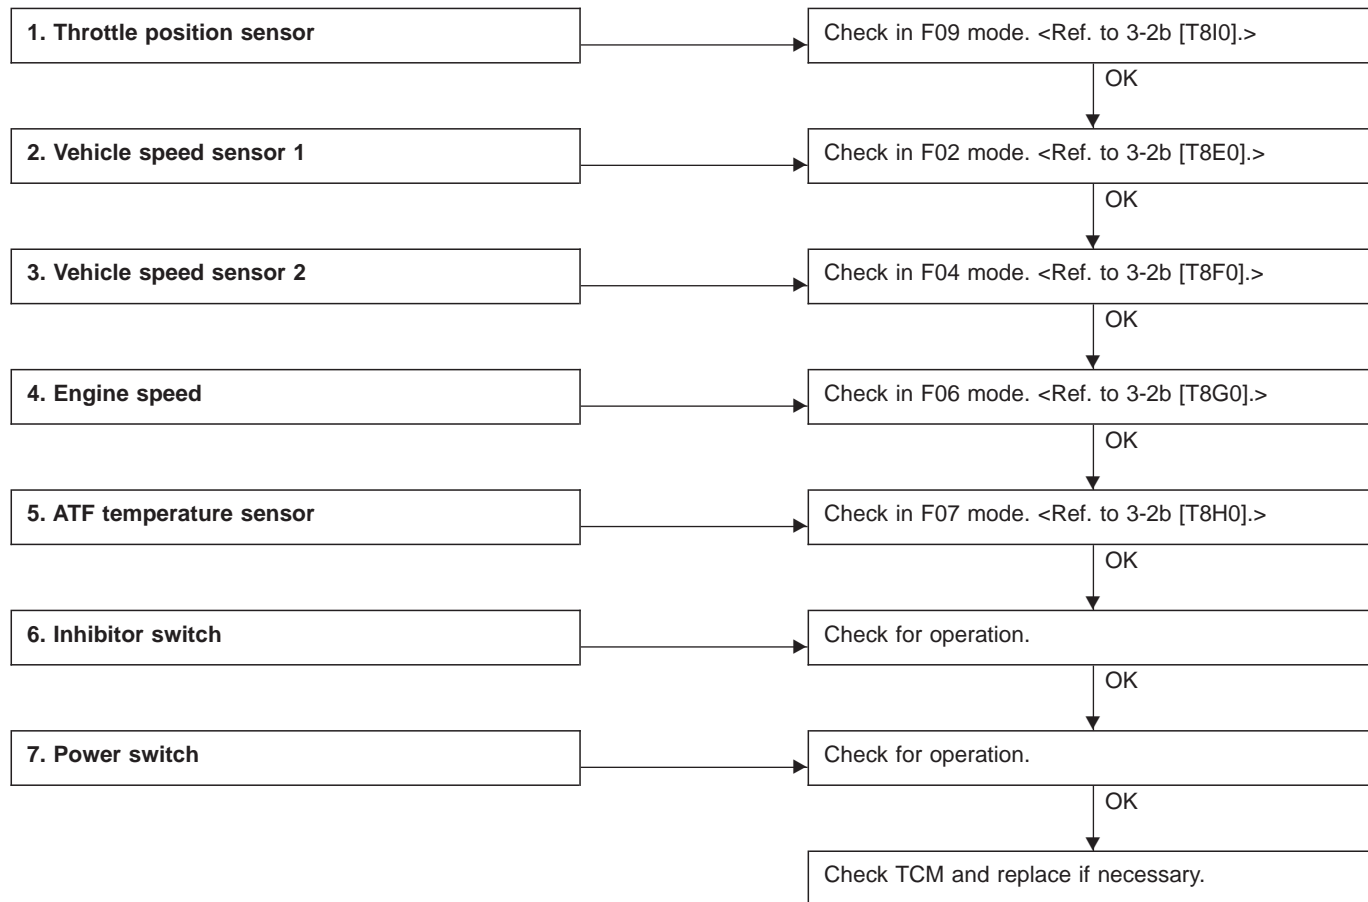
1. Throttle position sensor

Check in F09 mode. <Ref. to 3-2b [T8I0].>

OK

2. Vehicle speed sensor 1

Check in F02 mode. <Ref. to 3-2b [T8E0].>

OK

3. Vehicle speed sensor 2

Check in F04 mode. <Ref. to 3-2b [T8F0].>

OK

4. Engine speed

Check in F06 mode. <Ref. to 3-2b [T8G0].>

OK

5. ATF temperature sensor

Check in F07 mode. <Ref. to 3-2b [T8H0].>

OK

6. Inhibitor switch

Check for operation.

OK

7. Power switch

Check for operation.

OK

Check TCM and replace if necessary.